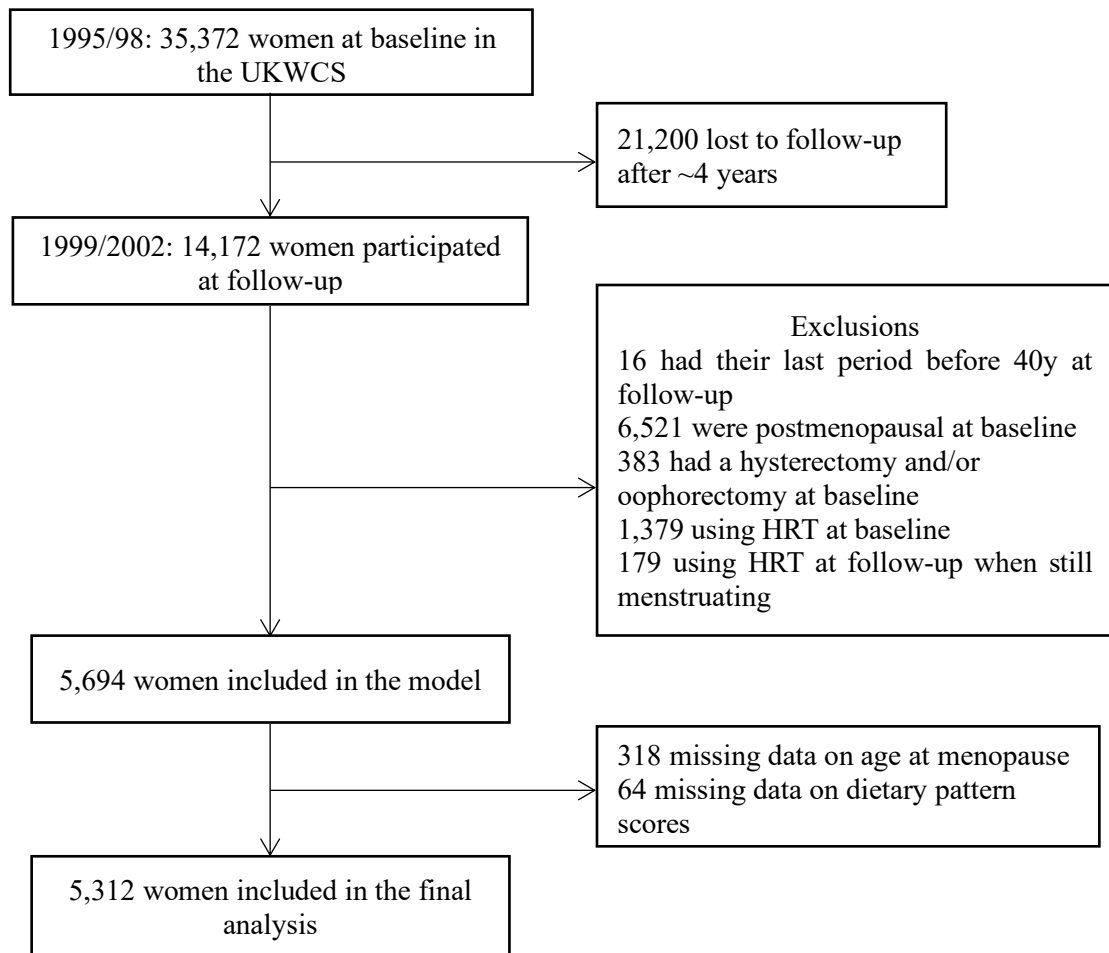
1995/98: 35,372 women at baseline in the UKWCS

21,200 lost to follow-up after ~4 years

1999/2002: 14,172 women participated at follow-up

Exclusions
16 had their last period before 40y at follow-up
6,521 were postmenopausal at baseline
383 had a hysterectomy and/or oophorectomy at baseline
1,379 using HRT at baseline
179 using HRT at follow-up when still menstruating

5,694 women included in the model

318 missing data on age at menopause
64 missing data on dietary pattern scores

5,312 women included in the final analysis